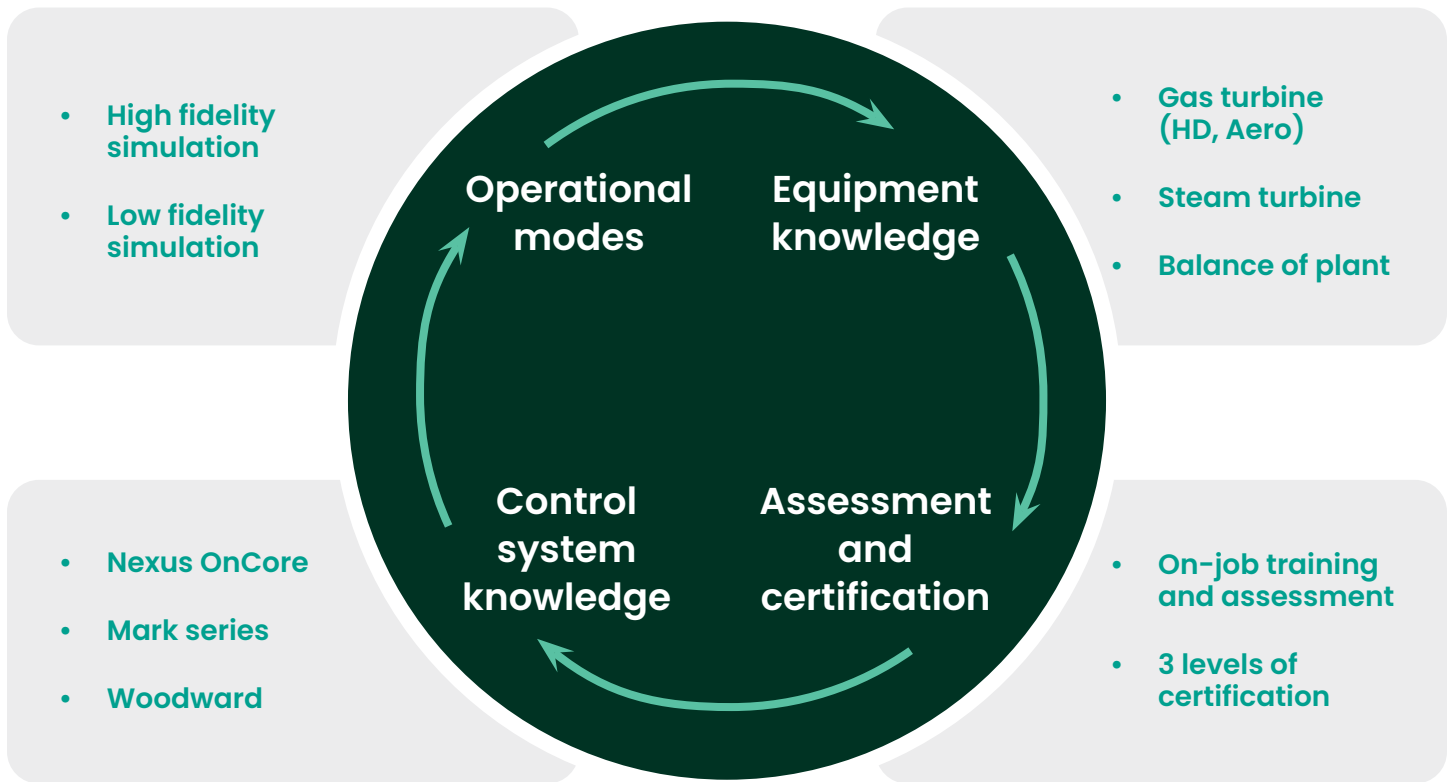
- High fidelity simulation
- Low fidelity simulation

Operational modes

Equipment knowledge

- Gas turbine (HD, Aero)
- Steam turbine
- Balance of plant

Control system knowledge

Assessment and certification

- Nexus OnCore
- Mark series
- Woodward

- On-job training and assessment
- 3 levels of certification